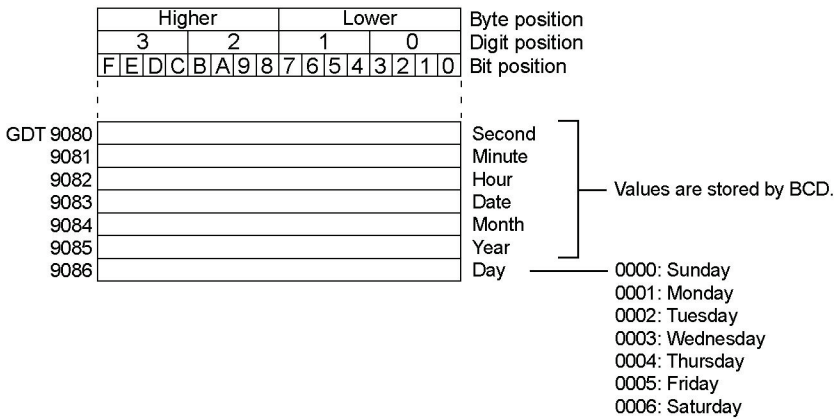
| Higher | | Lower | | Byte position |
|---|---|---|---|---|
| 3 | 2 | 1 | 0 | Digit position |
| F E D C | B A 9 8 | 7 6 5 4 | 3 2 1 0 | Bit position |

GDT 9080 Second
9081 Minute
9082 Hour
9083 Date
9084 Month
9085 Year
9086 Day

Values are stored by BCD.

0000: Sunday
0001: Monday
0002: Tuesday
0003: Wednesday
0004: Thursday
0005: Friday
0006: Saturday